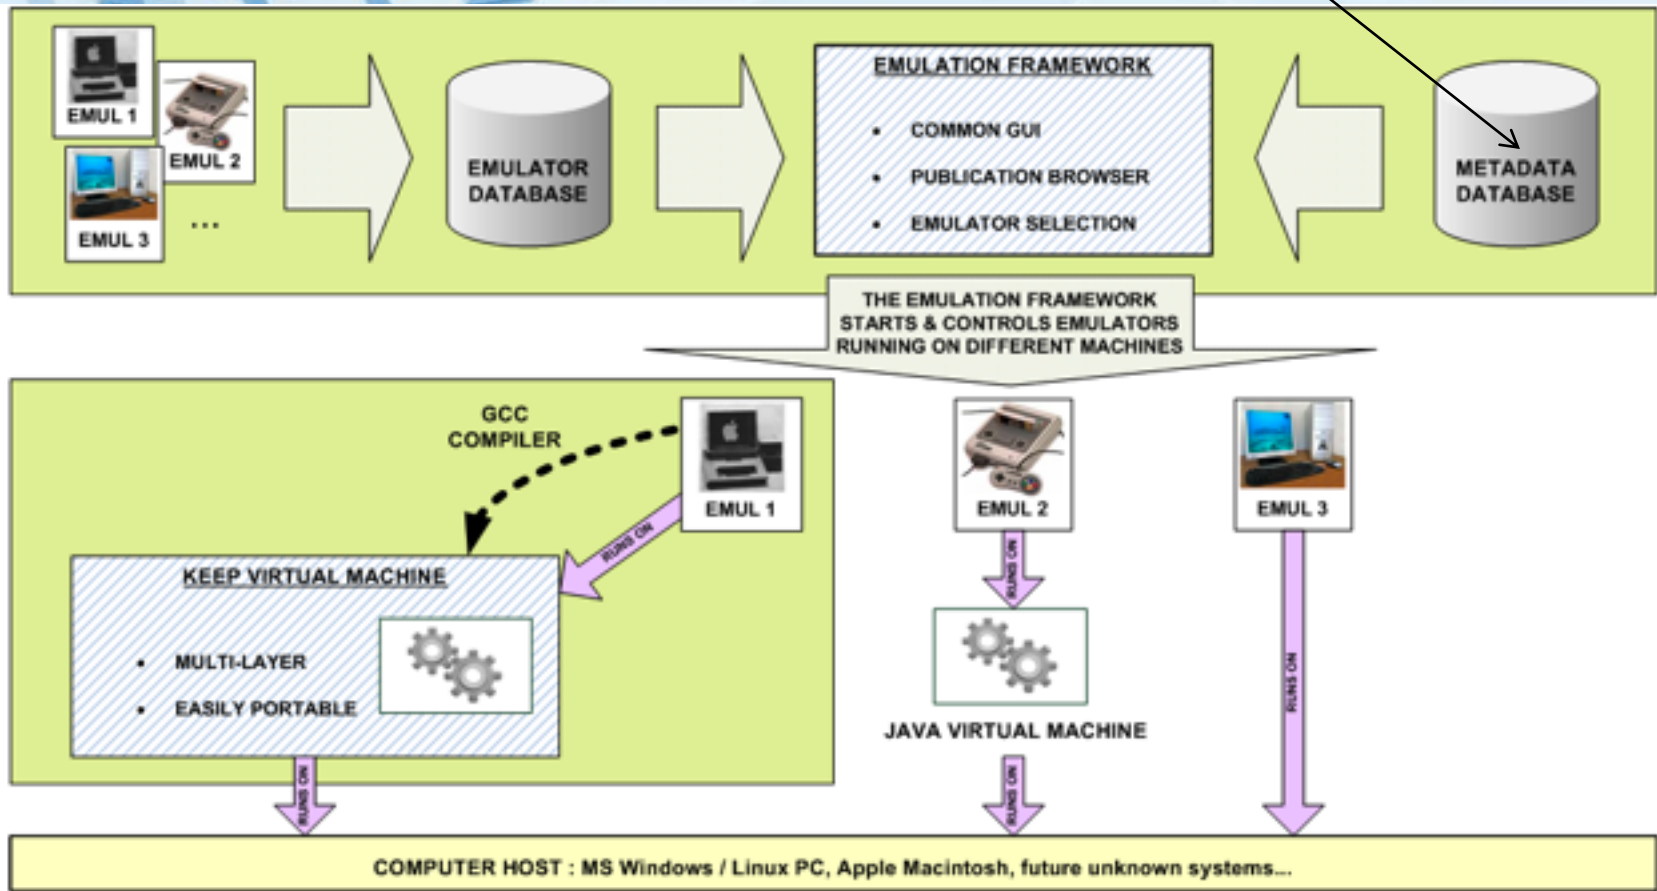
EMUL 1
EMUL 2
EMUL 3
...
EMULATOR DATABASE
EMULATION FRAMEWORK
• COMMON GUI
• PUBLICATION BROWSER
• EMULATOR SELECTION
METADATA DATABASE
THE EMULATION FRAMEWORK STARTS & CONTROLS EMULATORS RUNNING ON DIFFERENT MACHINES
GCC COMPILER
EMUL 1
RUNS ON
KEEP VIRTUAL MACHINE
• MULTI-LAYER
• EASILY PORTABLE
RUNS ON
EMUL 2
RUNS ON
JAVA VIRTUAL MACHINE
RUNS ON
EMUL 3
RUNS ON
COMPUTER HOST : MS Windows / Linux PC, Apple Macintosh, future unknown systems...